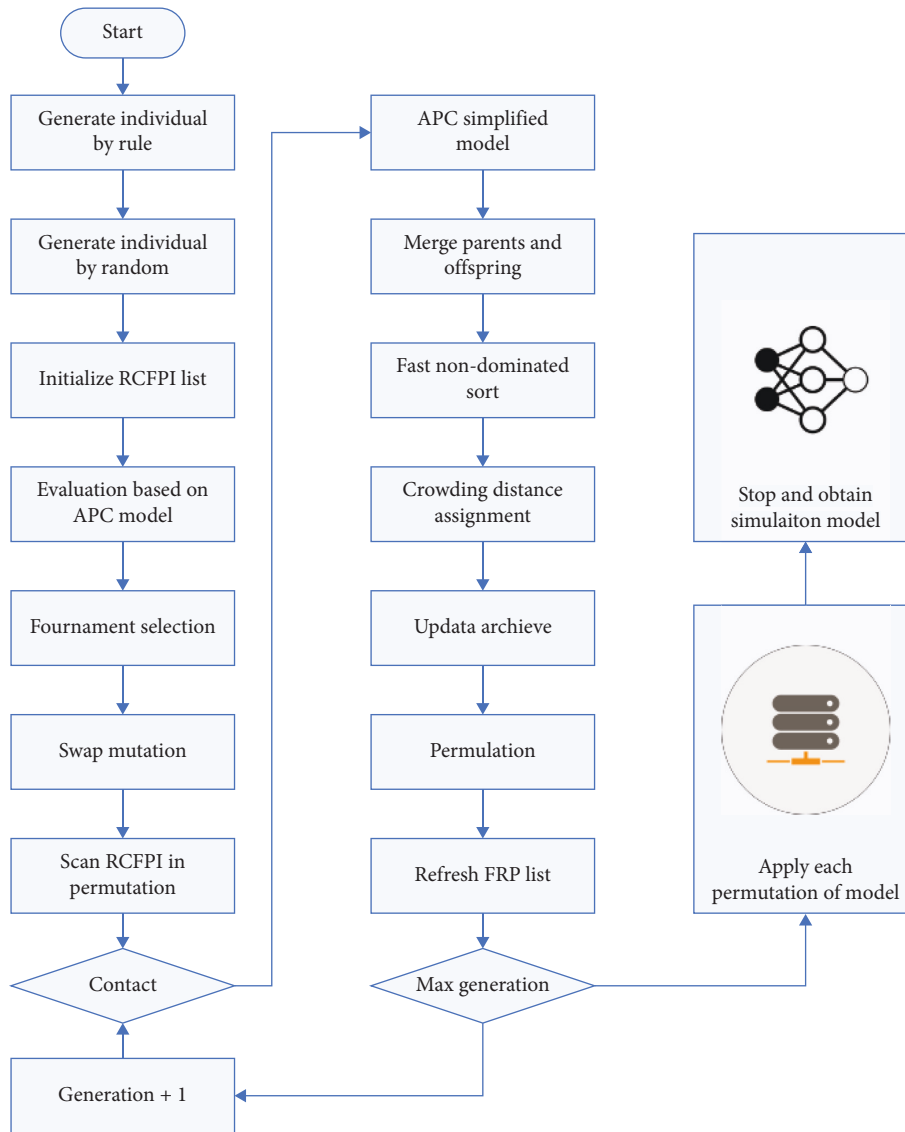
Start

Generate individual by rule

Generate individual by random

Initialize RCFPI list

Evaluation based on APC model

Fournament selection

Swap mutation

Scan RCFPI in permutation

Contact

Generation + 1

APC simplified model

Merge parents and offspring

Fast non-dominated sort

Crowding distance assignment

Updata archieve

Permulation

Refresh FRP list

Max generation

Stop and obtain simulaiton model

Apply each permutation of model